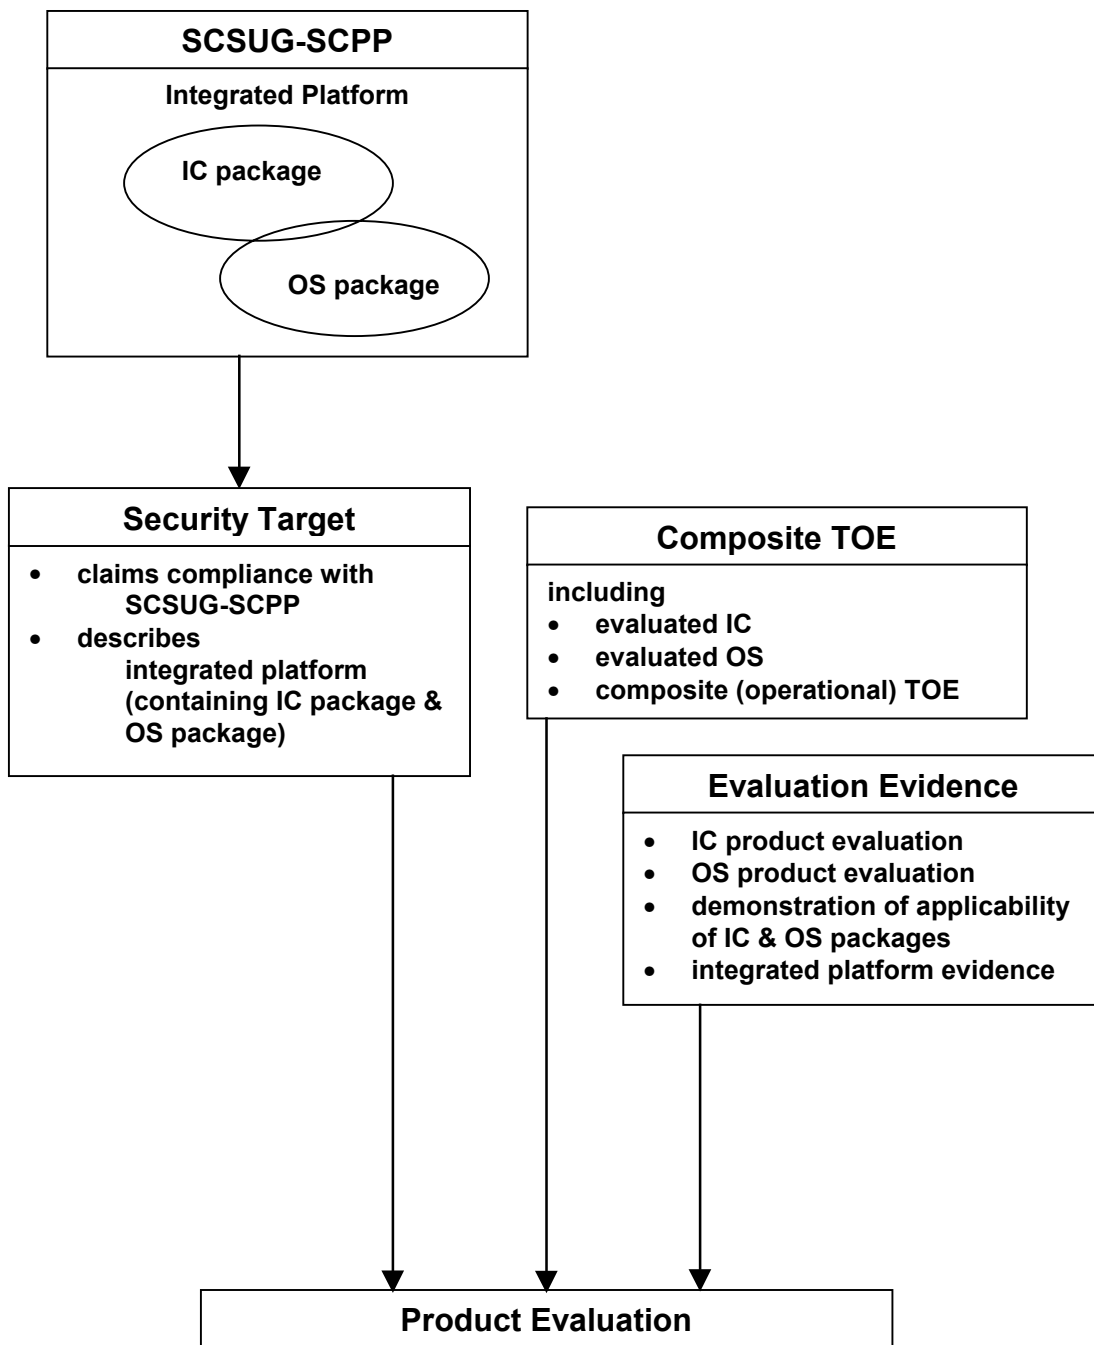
SCSUG-SCPP

Integrated Platform

IC package

OS package

Security Target

- claims compliance with SCSUG-SCPP
- describes integrated platform (containing IC package & OS package)

Composite TOE

including
- evaluated IC
- evaluated OS
- composite (operational) TOE

Evaluation Evidence

- IC product evaluation
- OS product evaluation
- demonstration of applicability of IC & OS packages
- integrated platform evidence

Product Evaluation